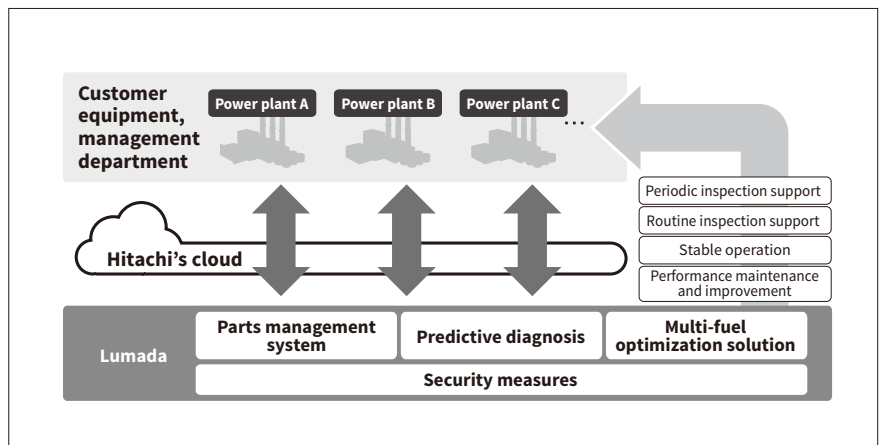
Customer equipment, management department

Power plant A

Power plant B

Power plant C

…

Periodic inspection support

Routine inspection support

Stable operation

Performance maintenance and improvement

Hitachi's cloud

Lumada

Parts management system

Predictive diagnosis

Multi-fuel optimization solution

Security measures